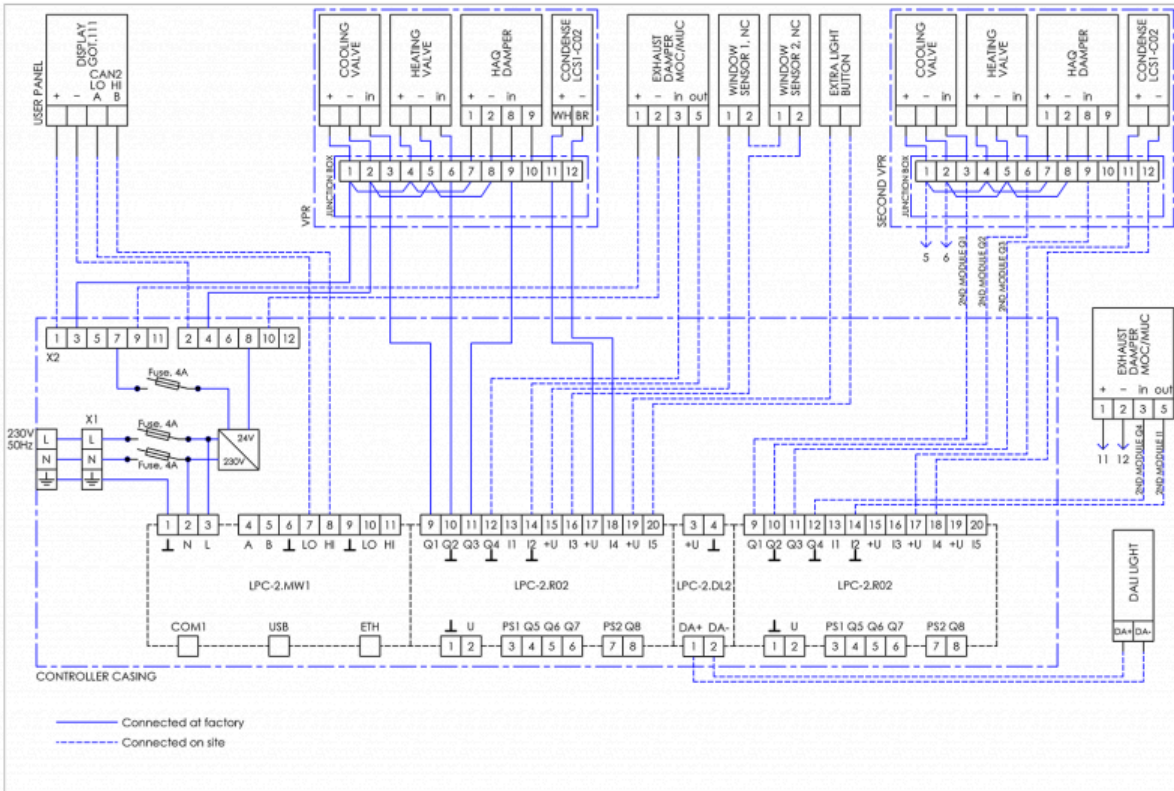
USER PANEL

DISPLAY GOT.111

CAN2 LO HI

+ - A B

COOLING VALVE
+ - in

HEATING VALVE
+ - in

HAQ DAMPER
1 2 8 9

CONDENSE LCS1-C02
WH BR

EXHAUST DAMPER MOC/MUC
+ - in out
1 2 3 5

WINDOW SENSOR 1, NC
1 2

WINDOW SENSOR 2, NC
1 2

EXTRA LIGHT BUTTON

VPR
JUNCTION BOX
1 2 3 4 5 6 7 8 9 10 11 12

COOLING VALVE
+ - in

HEATING VALVE
+ - in

HAQ DAMPER
1 2 8 9

CONDENSE LCS1-C02

SECOND VPR
JUNCTION BOX
1 2 3 4 5 6 7 8 9 10 11 12

5 6

2ND MODULE Q1
2ND MODULE Q2
2ND MODULE Q3

EXHAUST DAMPER MOC/MUC
+ - in out
1 2 3 5

11 12

2ND MODULE Q4
2ND MODULE I1

X2
1 3 5 7 9 11
2 4 6 8 10 12

Fuse. 4A

X1

230V 50Hz
L
N

L
N

Fuse. 4A
Fuse. 4A

24V
230V

1 2 3
⊥ N L

4 5 6 7 8 9 10 11
A B ⊥ LO HI ⊥ LO HI

LPC-2.MW1

COM1 USB ETH

9 10 11 12 13 14 15 16 17 18 19 20
Q1 Q2 Q3 Q4 I1 I2 +U I3 +U I4 +U I5

LPC-2.R02

⊥ U
1 2
PS1 Q5 Q6 Q7
3 4 5 6
PS2 Q8
7 8

3 4
+U ⊥

LPC-2.DL2

DA+ DA-
1 2

9 10 11 12 13 14 15 16 17 18 19 20
Q1 Q2 Q3 Q4 I1 I2 +U I3 +U I4 +U I5

LPC-2.R02

⊥ U
1 2
PS1 Q5 Q6 Q7
3 4 5 6
PS2 Q8
7 8

DALI LIGHT
DA+ DA-

CONTROLLER CASING

Connected at factory
Connected on site